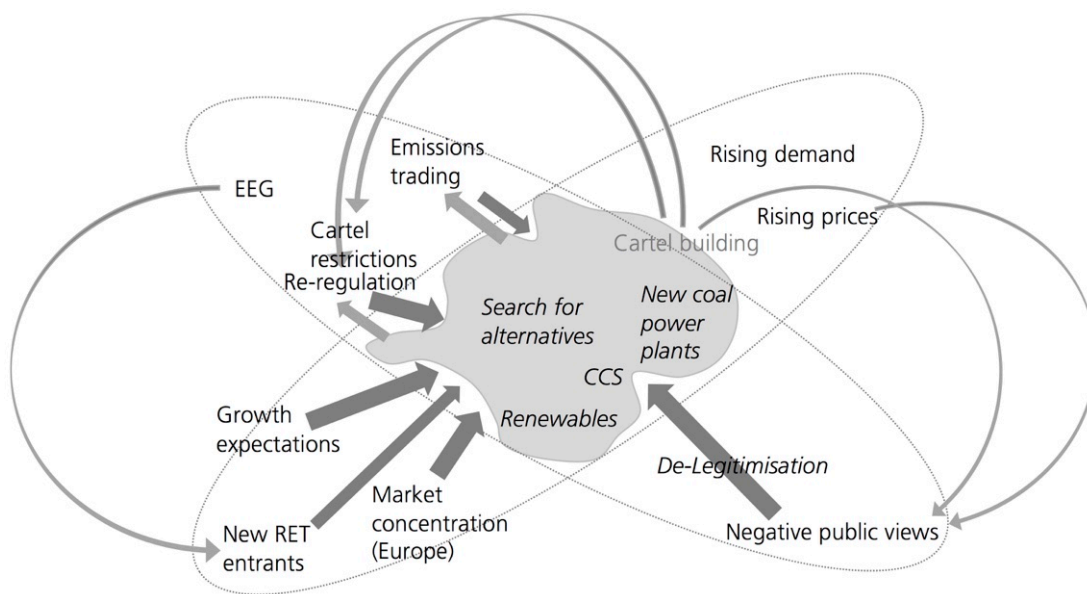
Emissions trading

Rising demand

EEG

Rising prices

Cartel restrictions

Cartel building

Re-regulation

Search for alternatives

New coal power plants

CCS

Growth expectations

Renewables

De-Legitimisation

Market concentration (Europe)

New RET entrants

Negative public views